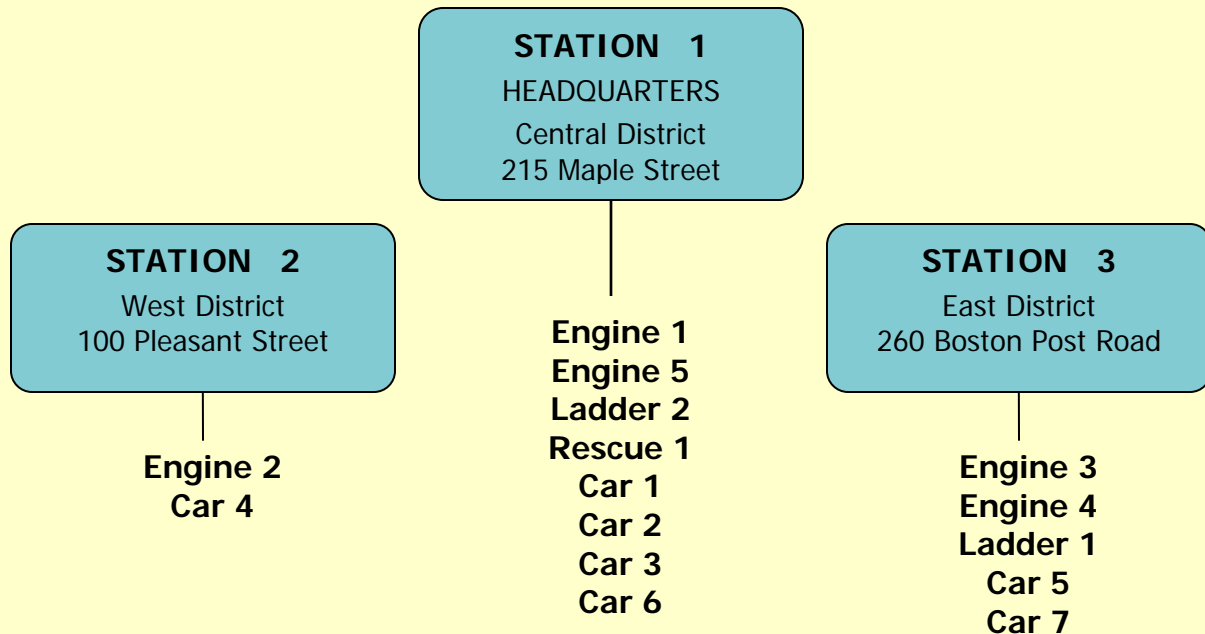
STATION 1
HEADQUARTERS
Central District
215 Maple Street

STATION 2
West District
100 Pleasant Street

Engine 2
Car 4

Engine 1
Engine 5
Ladder 2
Rescue 1
Car 1
Car 2
Car 3
Car 6

STATION 3
East District
260 Boston Post Road

Engine 3
Engine 4
Ladder 1
Car 5
Car 7